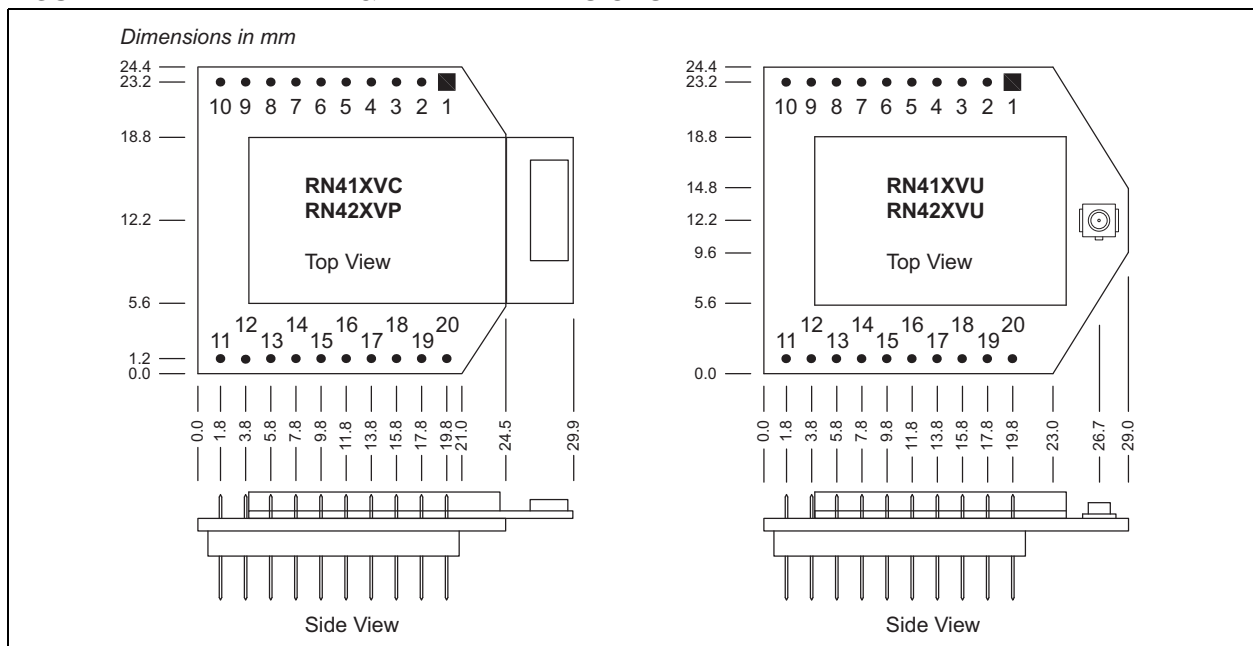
Dimensions in mm

24.4
23.2
10 9 8 7 6 5 4 3 2 1
18.8
RN41XVC
RN42XVP
12.2
Top View
5.6
11 12 13 14 15 16 17 18 19 20
1.2
0.0
0.0 1.8 3.8 5.8 7.8 9.8 11.8 13.8 15.8 17.8 19.8 21.0 24.5 29.9
Side View

24.4
23.2
10 9 8 7 6 5 4 3 2 1
18.8
14.8
RN41XVU
RN42XVU
12.2
9.6
Top View
5.6
11 12 13 14 15 16 17 18 19 20
0.0
0.0 1.8 3.8 5.8 7.8 9.8 11.8 13.8 15.8 17.8 19.8 23.0 26.7 29.0
Side View